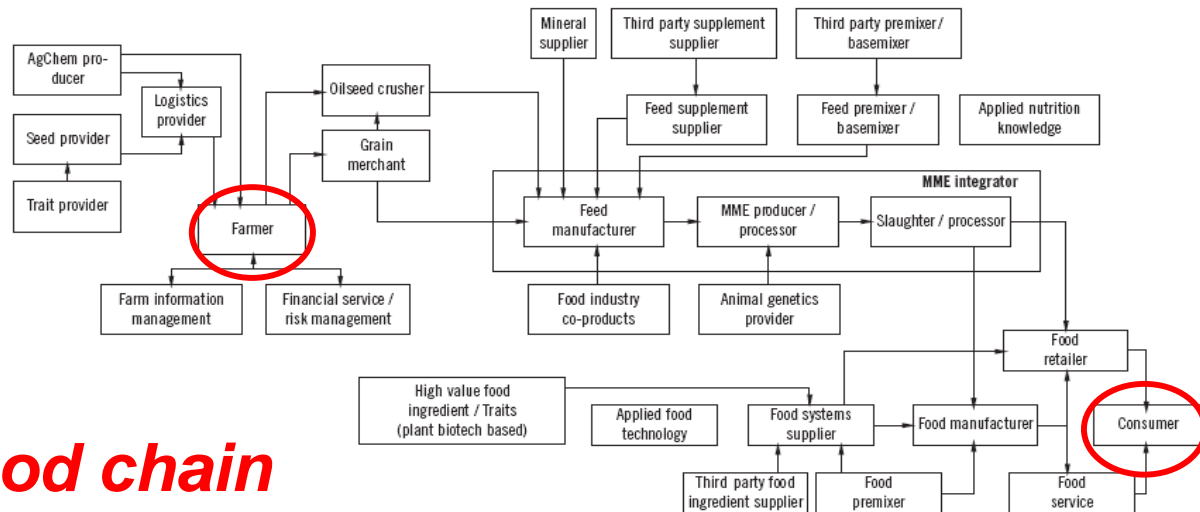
AgChem producer

Logistics provider

Seed provider

Trait provider

Farmer

Oilseed crusher

Grain merchant

Mineral supplier

Third party supplement supplier

Third party premixer / basemixer

Feed supplement supplier

Feed premixer / basemixer

Applied nutrition knowledge

MME integrator

Feed manufacturer

MME producer / processor

Slaughter / processor

Farm information management

Financial service / risk management

Food industry co-products

Animal genetics provider

Food retailer

High value food ingredient / Traits (plant biotech based)

Applied food technology

Food systems supplier

Food manufacturer

Consumer

od chain

Third party food ingredient supplier

Food premixer

Food service